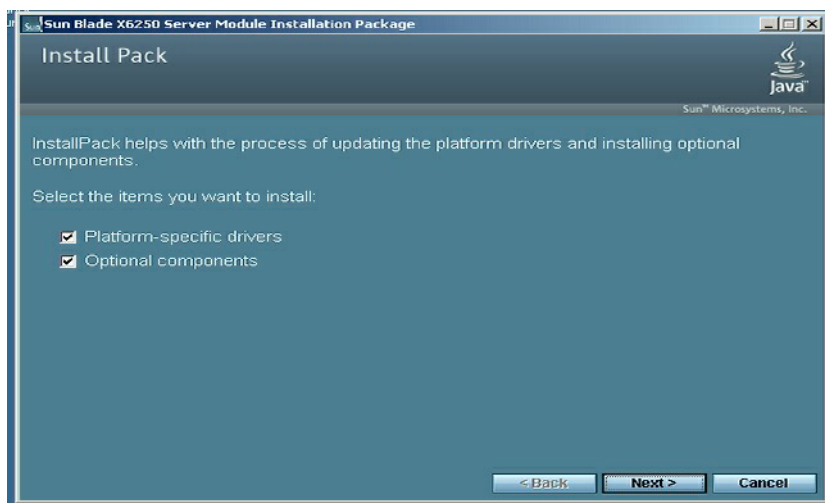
Sun Blade X6250 Server Module Installation Package

Install Pack

Java

Sun™ Microsystems, Inc.

InstallPack helps with the process of updating the platform drivers and installing optional components.

Select the items you want to install:

Platform-specific drivers

Optional components

< Back

Next >

Cancel